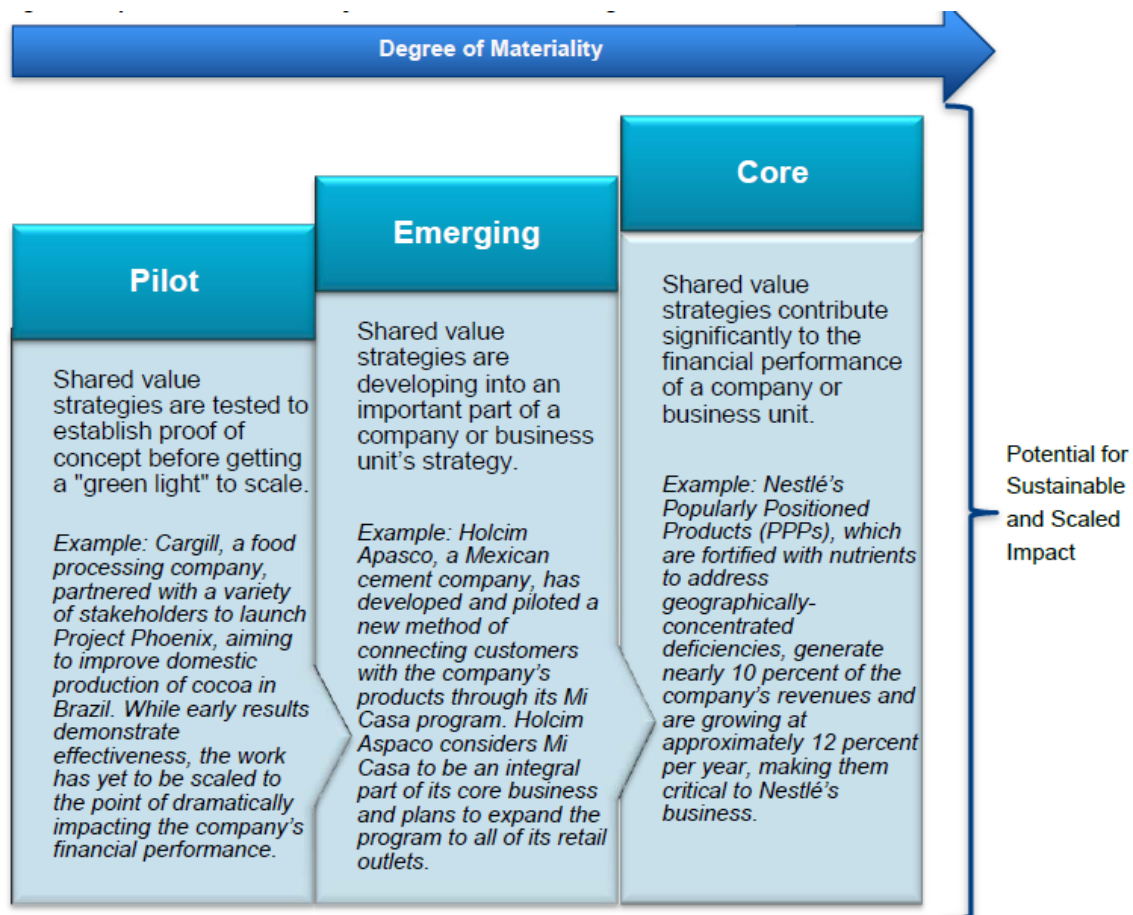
Degree of Materiality

Pilot

Shared value strategies are tested to establish proof of concept before getting a "green light" to scale.

*Example: Cargill, a food processing company, partnered with a variety of stakeholders to launch Project Phoenix, aiming to improve domestic production of cocoa in Brazil. While early results demonstrate effectiveness, the work has yet to be scaled to the point of dramatically impacting the company's financial performance.*

Emerging

Shared value strategies are developing into an important part of a company or business unit's strategy.

*Example: Holcim Apasco, a Mexican cement company, has developed and piloted a new method of connecting customers with the company's products through its Mi Casa program. Holcim Aspaco considers Mi Casa to be an integral part of its core business and plans to expand the program to all of its retail outlets.*

Core

Shared value strategies contribute significantly to the financial performance of a company or business unit.

*Example: Nestlé's Popularly Positioned Products (PPPs), which are fortified with nutrients to address geographically-concentrated deficiencies, generate nearly 10 percent of the company's revenues and are growing at approximately 12 percent per year, making them critical to Nestlé's business.*

Potential for Sustainable and Scaled Impact